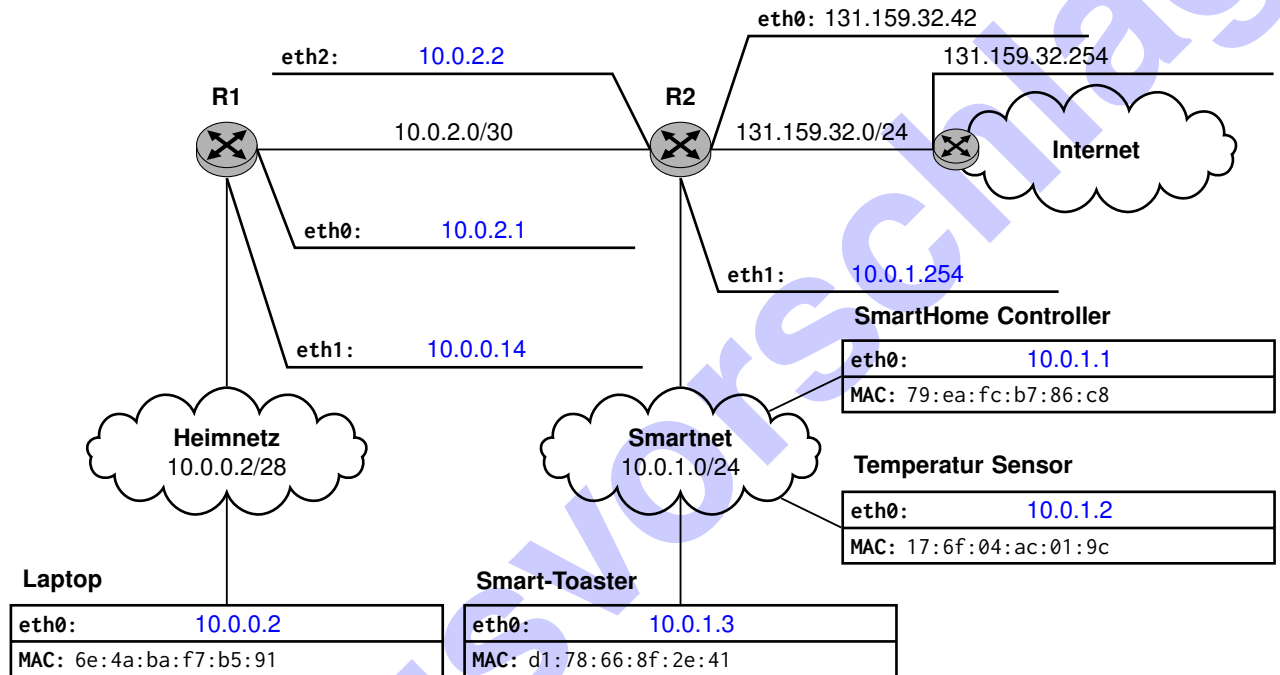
eth0: 131.159.32.42

131.159.32.254

eth2: 10.0.2.2

R1

R2

10.0.2.0/30

131.159.32.0/24

Internet

eth0: 10.0.2.1

eth1: 10.0.1.254

SmartHome Controller

eth1: 10.0.0.14

| eth0: | 10.0.1.1 |
|---|---|
| MAC: | 79:ea:fc:b7:86:c8 |

Heimnetz
10.0.0.2/28

Smartnet
10.0.1.0/24

Temperatur Sensor

| eth0: | 10.0.1.2 |
|---|---|
| MAC: | 17:6f:04:ac:01:9c |

Laptop

| eth0: | 10.0.0.2 |
|---|---|
| MAC: | 6e:4a:ba:f7:b5:91 |

Smart-Toaster

| eth0: | 10.0.1.3 |
|---|---|
| MAC: | d1:78:66:8f:2e:41 |